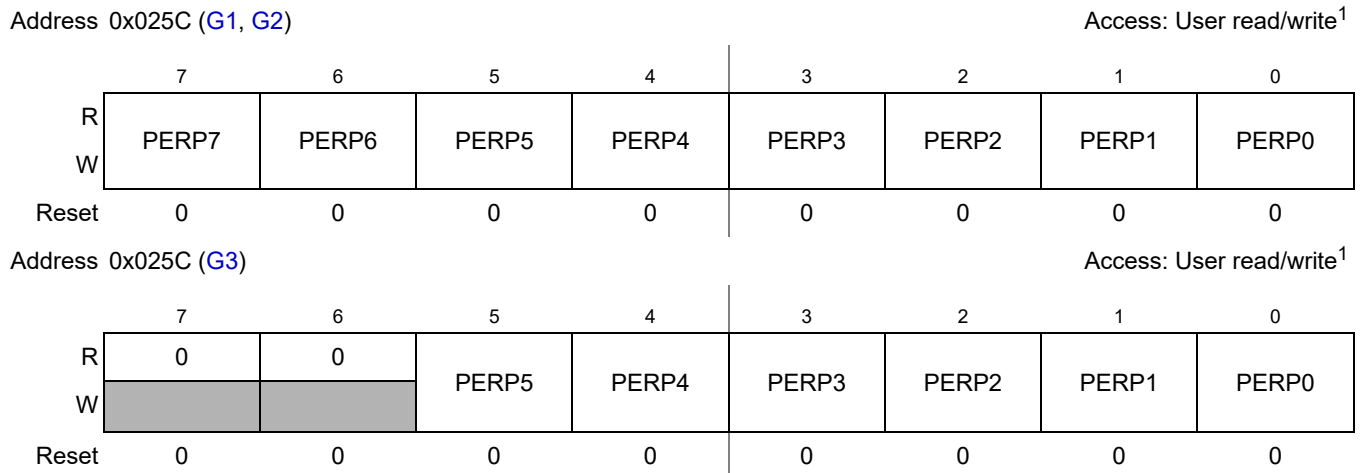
Address 0x025C (G1, G2) Access: User read/write$^1$

|  | 7 | 6 | 5 | 4 | 3 | 2 | 1 | 0 |
|---|---|---|---|---|---|---|---|---|
| R W | PERP7 | PERP6 | PERP5 | PERP4 | PERP3 | PERP2 | PERP1 | PERP0 |
| Reset | 0 | 0 | 0 | 0 | 0 | 0 | 0 | 0 |

Address 0x025C (G3) Access: User read/write$^1$

|  | 7 | 6 | 5 | 4 | 3 | 2 | 1 | 0 |
|---|---|---|---|---|---|---|---|---|
| R | 0 | 0 | PERP5 | PERP4 | PERP3 | PERP2 | PERP1 | PERP0 |
| W |  |  |  |  |  |  |  |  |
| Reset | 0 | 0 | 0 | 0 | 0 | 0 | 0 | 0 |